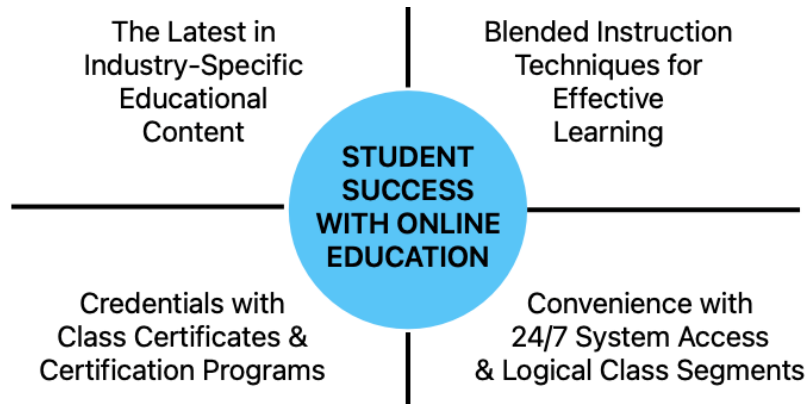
The Latest in Industry-Specific Educational Content

Blended Instruction Techniques for Effective Learning

STUDENT SUCCESS WITH ONLINE EDUCATION

Credentials with Class Certificates & Certification Programs

Convenience with 24/7 System Access & Logical Class Segments